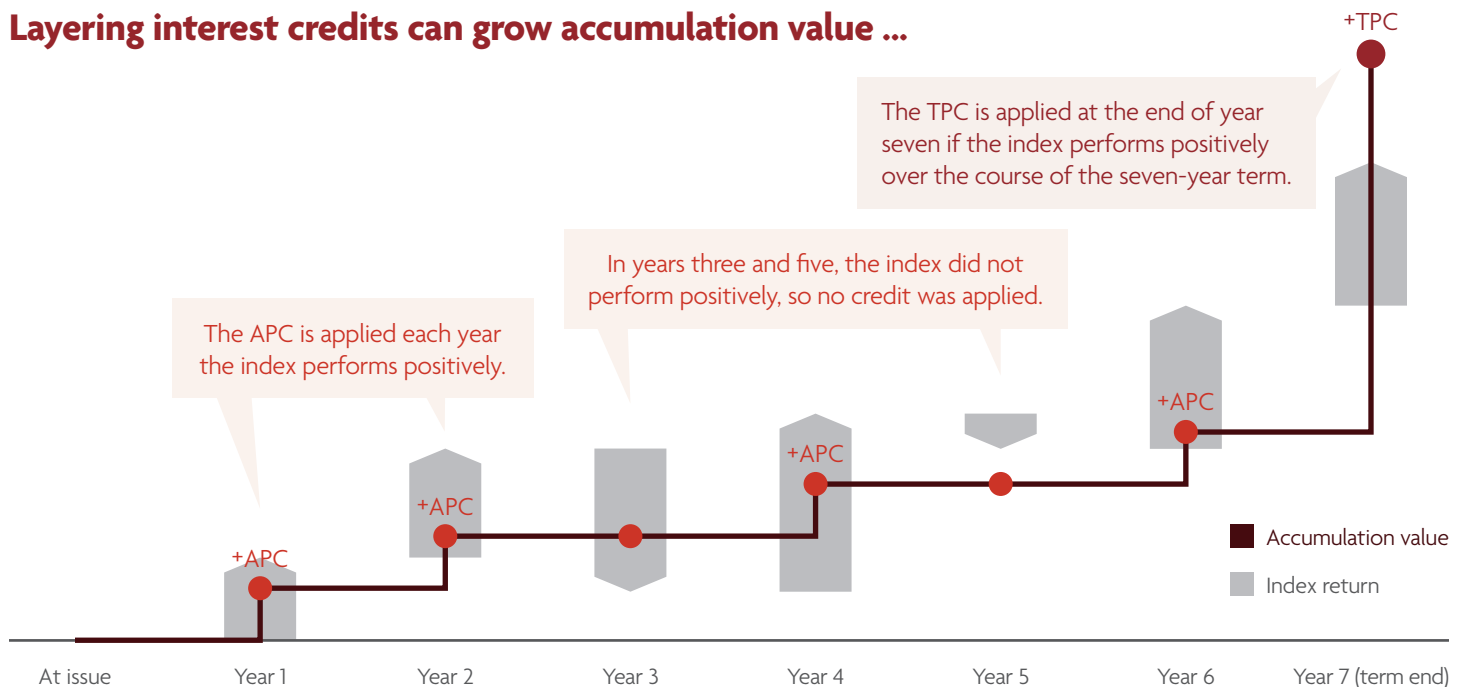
Layering interest credits can grow accumulation value ...

+TPC

The TPC is applied at the end of year seven if the index performs positively over the course of the seven-year term.

In years three and five, the index did not perform positively, so no credit was applied.

The APC is applied each year the index performs positively.

+APC

+APC

+APC

+APC

Accumulation value

Index return

At issue
Year 1
Year 2
Year 3
Year 4
Year 5
Year 6
Year 7 (term end)